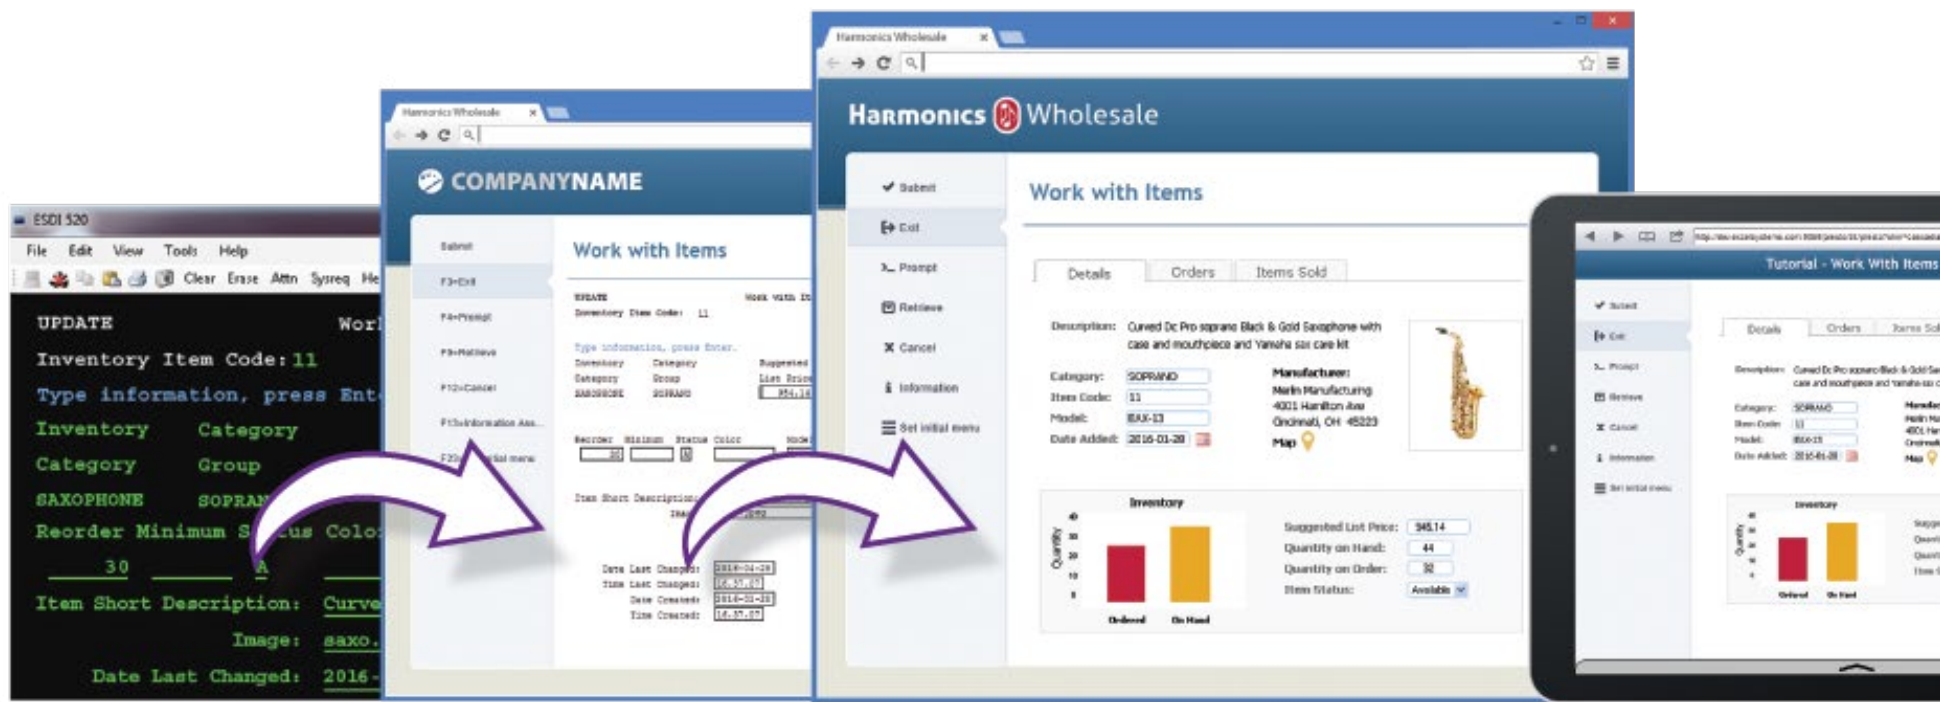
ESDI 520
File Edit View Tools Help
Clear Erase Attn Sysreq He

UPDATE Worl
Inventory Item Code: 11
Type information, press Ent
Inventory Category
Category Group
SAXOPHONE SOPRAN
Reorder Minimum S tus Colo
30 A
Item Short Description: Curve
Image: saxo.
Date Last Changed: 2016-

Harmonics Wholesale
COMPANYNAME
Submit
F3=Exit
F4=Prompt
F5=Retrieve
F12=Cancel
F13=Information Ass...
F2 ial menu
Work with Items
UPDATE Work with It
Inventory Item Code: 11
Type information, press Enter.
Inventory Category Suggested
Category Group List Price
SAXOPHONE SOPRANO
Reorder Minimum Status Color Mode
30 A
Item Short Description
Image
Date Last Changed: 2016-04-28
Time Last Changed:
Date Created: 2016-01-28
Time Created:

Harmonics Wholesale
Harmonics Wholesale
Submit
Exit
Prompt
Retrieve
Cancel
Information
Set initial menu
Work with Items
Details Orders Items Sold
Description: Curved Dc Pro soprano Black & Gold Saxophone with case and mouthpiece and Yamaha sax care kit
Category: SOPRANO
Item Code: 11
Model: BAX-13
Date Added: 2016-01-28
Manufacturer:
Marlin Manufacturing
4001 Hamilton Ave
Cincinnati, OH 45223
Map
Inventory
Quantity
40 35 30 20 10 0
Ordered On Hand
Suggested List Price: 945.14
Quantity on Hand: 44
Quantity on Order: 32
Item Status: Available

Tutorial - Work With Items
Submit
Exit
Prompt
Retrieve
Cancel
Information
Set initial menu
Details Orders Items Sol
Description: Curved Dc Pro soprano Black & Gold Sa case and mouthpiece and Yamaha sax c
Category: SOPRANO
Item Code: 11
Model: BAX-13
Date Added: 2016-01-28
Map
Inventory
Quantity
Ordered On Hand